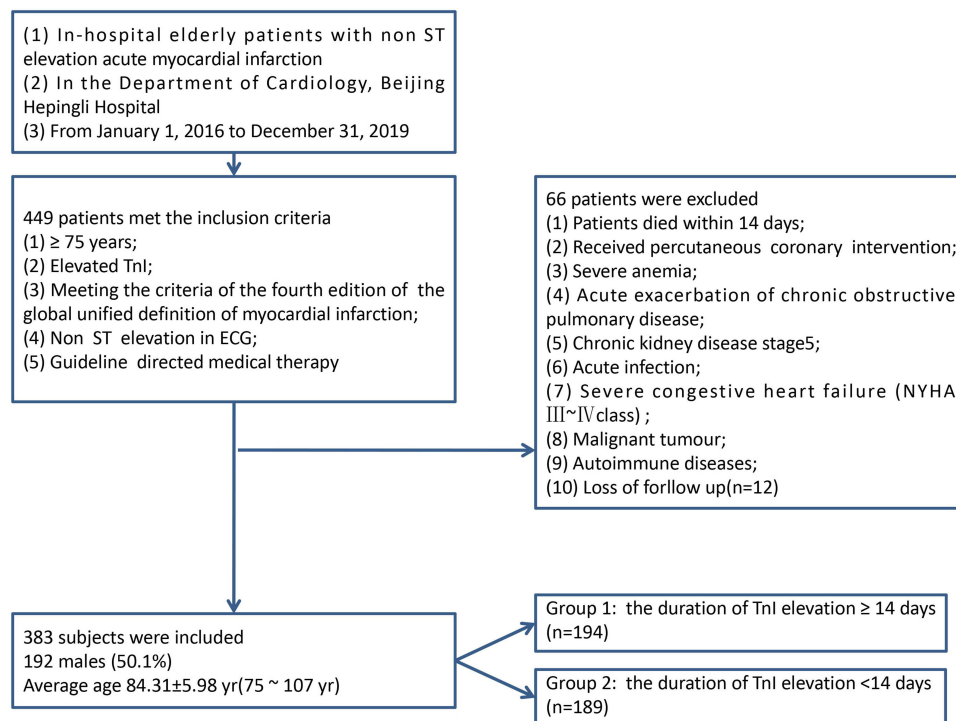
(1) In-hospital elderly patients with non ST elevation acute myocardial infarction
(2) In the Department of Cardiology, Beijing Hepingli Hospital
(3) From January 1, 2016 to December 31, 2019

449 patients met the inclusion criteria
(1) ≥ 75 years;
(2) Elevated TnI;
(3) Meeting the criteria of the fourth edition of the global unified definition of myocardial infarction;
(4) Non ST elevation in ECG;
(5) Guideline directed medical therapy

66 patients were excluded
(1) Patients died within 14 days;
(2) Received percutaneous coronary intervention;
(3) Severe anemia;
(4) Acute exacerbation of chronic obstructive pulmonary disease;
(5) Chronic kidney disease stage5;
(6) Acute infection;
(7) Severe congestive heart failure (NYHA Ⅲ~Ⅳclass) ;
(8) Malignant tumour;
(9) Autoimmune diseases;
(10) Loss of forllow up(n=12)

383 subjects were included
192 males (50.1%)
Average age 84.31±5.98 yr(75 ~ 107 yr)

Group 1: the duration of TnI elevation ≥ 14 days (n=194)

Group 2: the duration of TnI elevation <14 days (n=189)